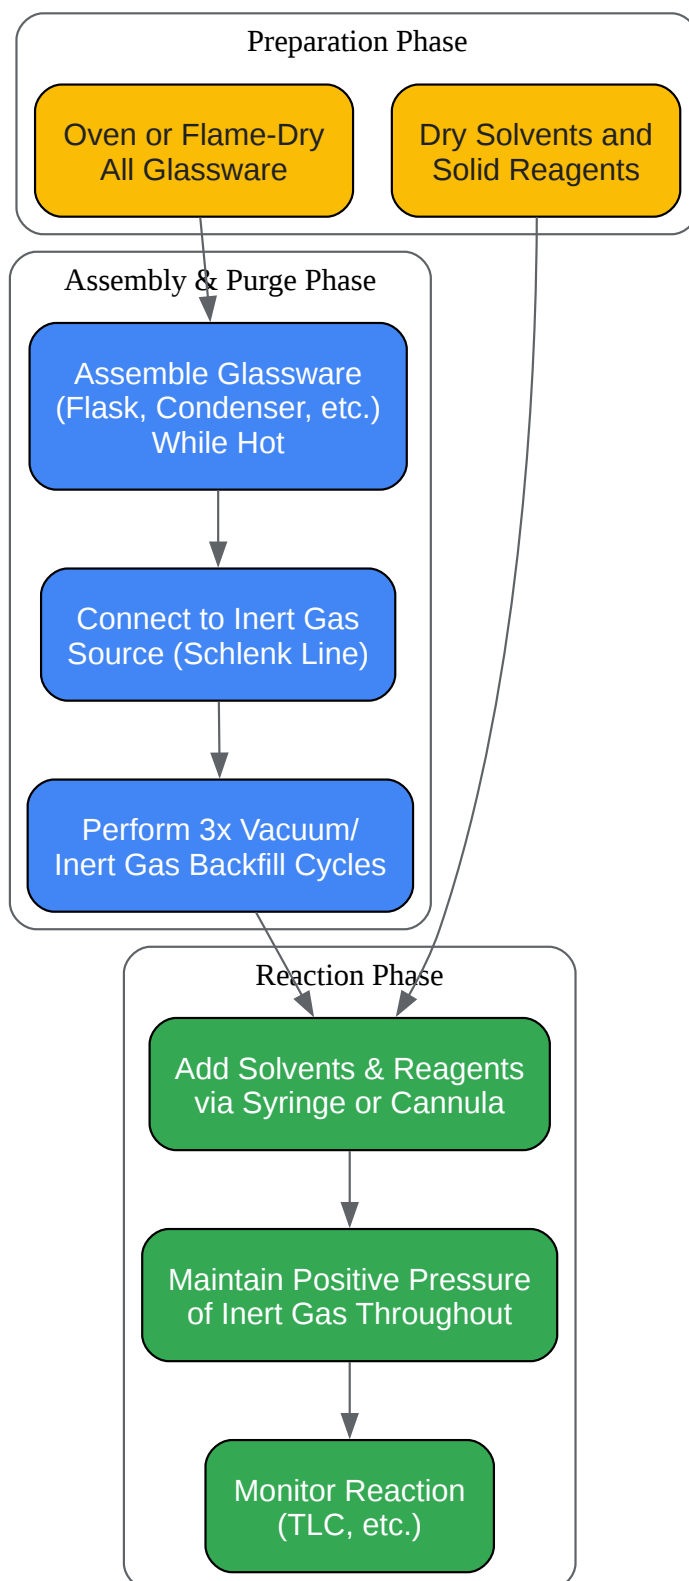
Preparation Phase

Oven or Flame-Dry All Glassware

Dry Solvents and Solid Reagents

Assembly & Purge Phase

Assemble Glassware (Flask, Condenser, etc.) While Hot

Connect to Inert Gas Source (Schlenk Line)

Perform 3x Vacuum/ Inert Gas Backfill Cycles

Reaction Phase

Add Solvents & Reagents via Syringe or Cannula

Maintain Positive Pressure of Inert Gas Throughout

Monitor Reaction (TLC, etc.)